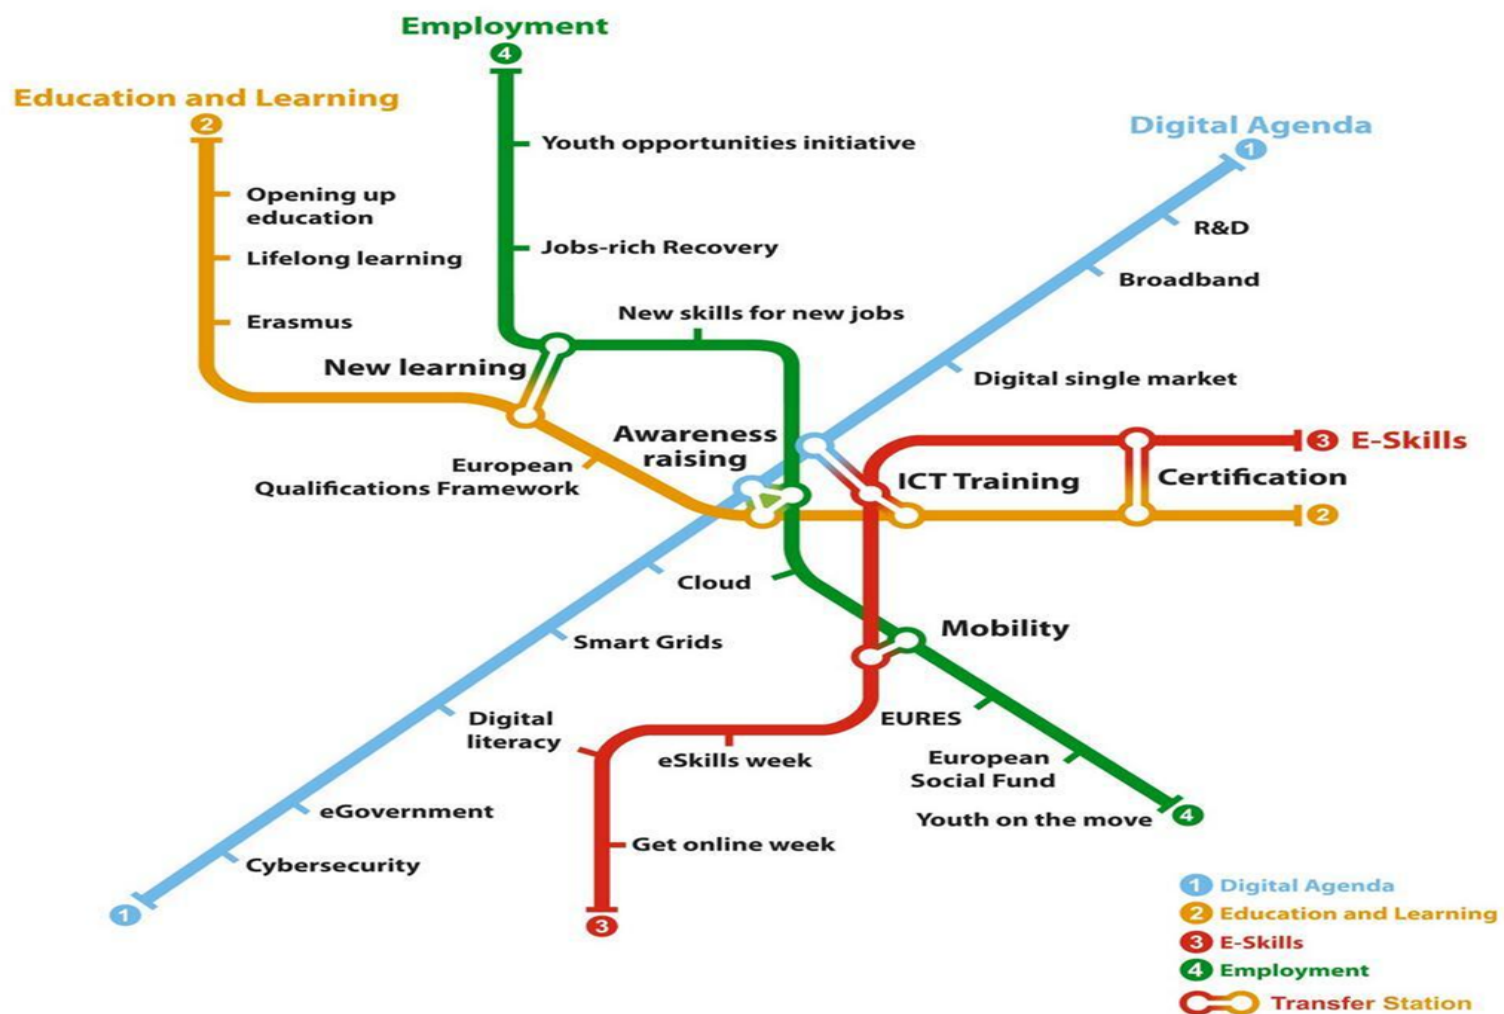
Employment
4
Education and Learning
2
Youth opportunities initiative
Digital Agenda
1
Opening up education
R&D
Lifelong learning
Jobs-rich Recovery
Broadband
Erasmus
New skills for new jobs
New learning
Digital single market
Awareness raising
3 E-Skills
European Qualifications Framework
ICT Training
Certification
2
Cloud
Mobility
Smart Grids
Digital literacy
EURES
eSkills week
European Social Fund
eGovernment
Youth on the move
4
Get online week
Cybersecurity
1
3
1 Digital Agenda
2 Education and Learning
3 E-Skills
4 Employment
Transfer Station